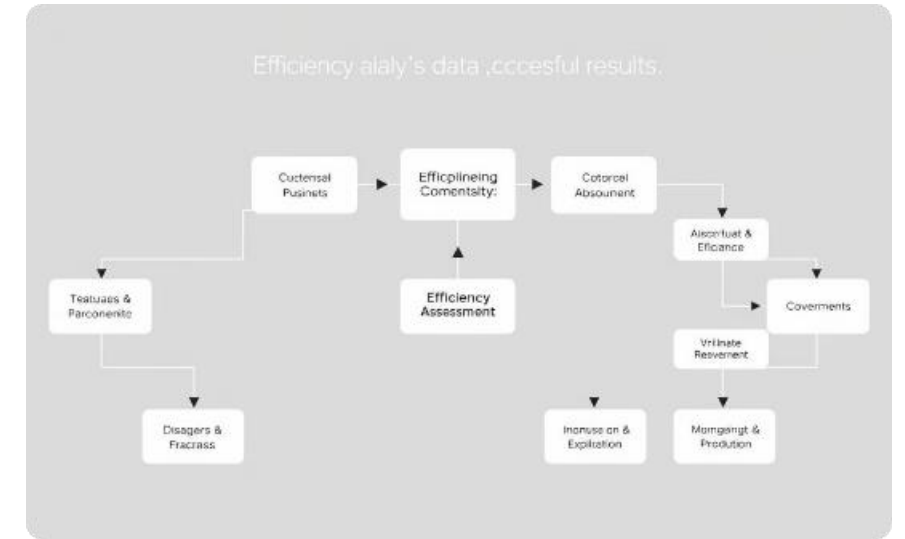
Efficiency alaly`s data ,cccesful results.

Cuctensal Pusinets

Efficplineing Comentsity:

Cotorcal Absounent

Aiscorfuat & Eficiance

Teatuaes & Parconenite

Efficiency Assessment

Coverments

Vrilinate Resvement

Disagers & Fracrass

Inonuse on & Explitation

Momgangt & Prodution